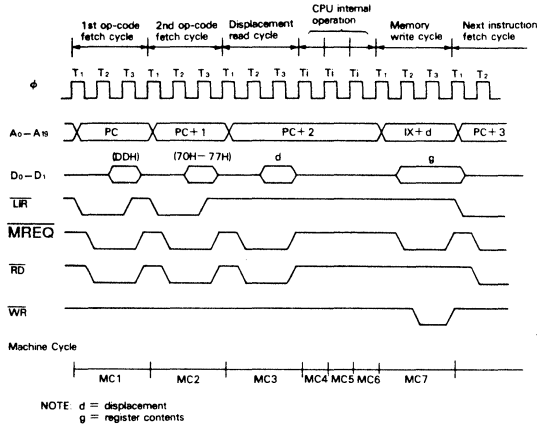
1st op-code fetch cycle
2nd op-code fetch cycle
Displacement read cycle
CPU internal operation
Memory write cycle
Next instruction fetch cycle

$\phi$

T₁ T₂ T₃ T₁ T₂ T₃ T₁ T₂ T₃ Ti Ti Ti T₁ T₂ T₃ T₁ T₂

A₀ – A₁₉
PC
PC + 1
PC + 2
IX + d
PC + 3

D₀ – D₇
(DDH)
(70H – 77H)
d
g

$\overline{LIR}$

$\overline{MREQ}$

$\overline{RD}$

$\overline{WR}$

Machine Cycle

MC1 MC2 MC3 MC4 MC5 MC6 MC7

NOTE: d = displacement
g = register contents